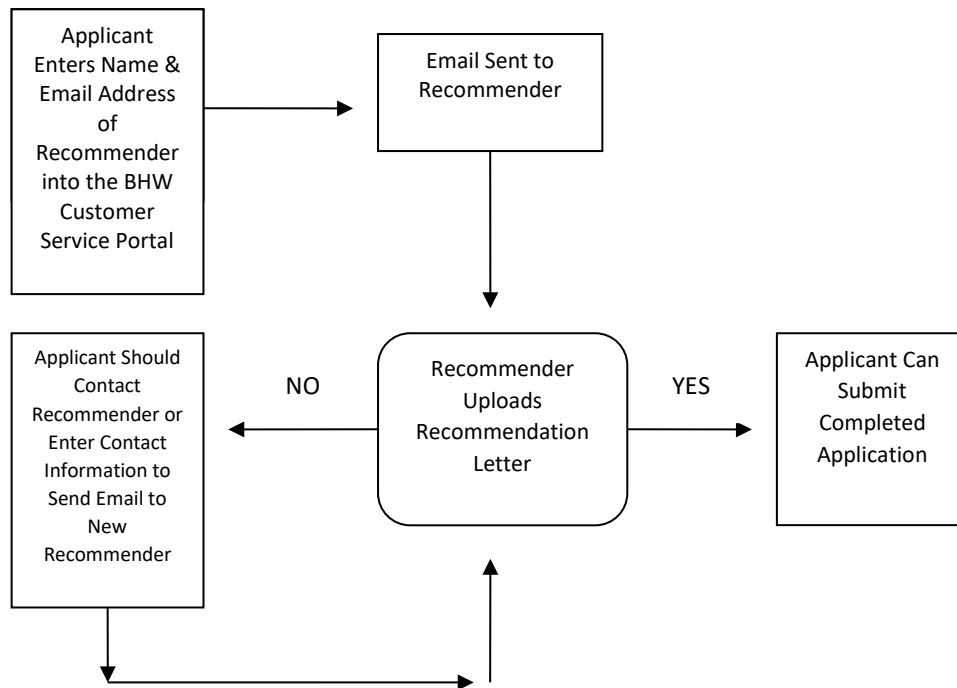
Applicant Enters Name & Email Address of Recommender into the BHW Customer Service Portal

Email Sent to Recommender

Applicant Should Contact Recommender or Enter Contact Information to Send Email to New Recommender

NO

Recommender Uploads Recommendation Letter

YES

Applicant Can Submit Completed Application